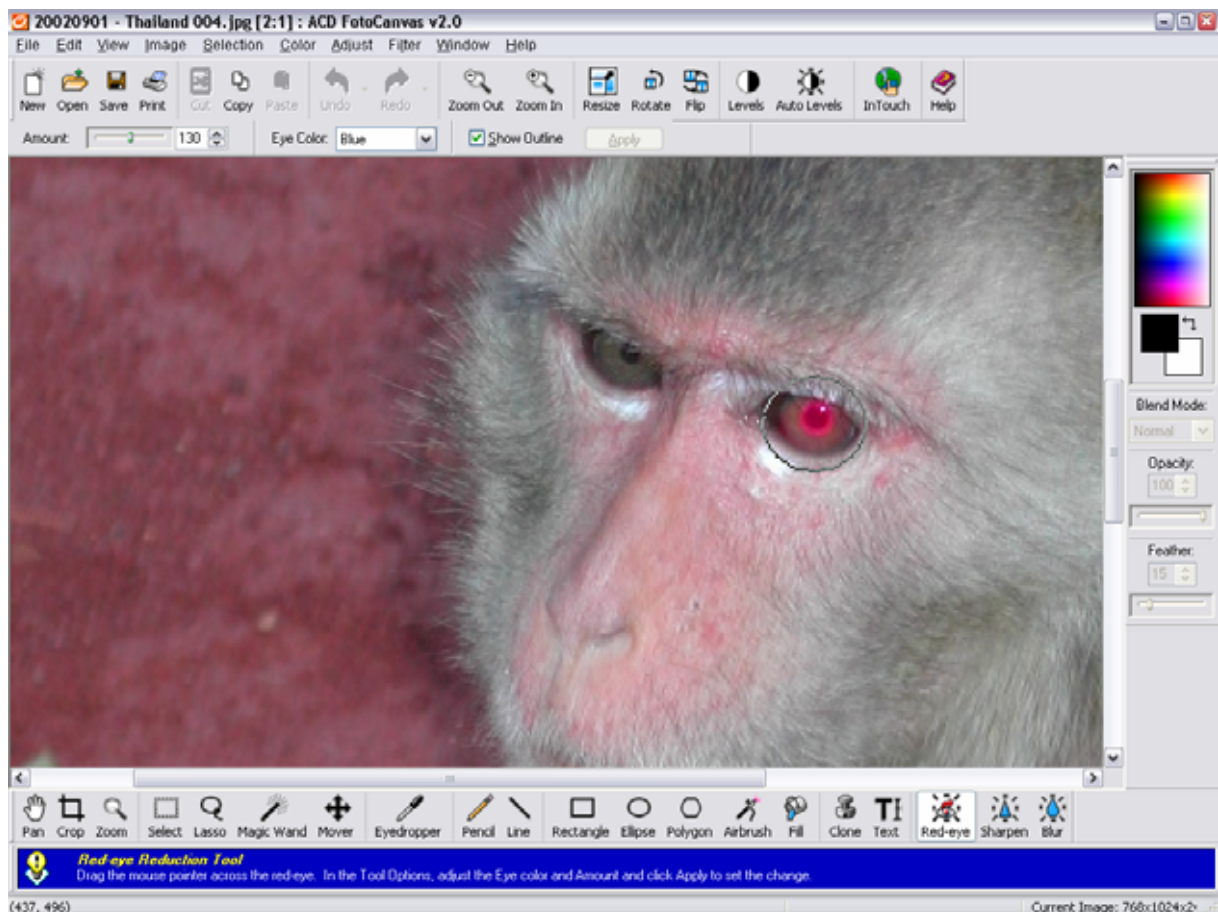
20020901 - Thailand 004.jpg [2:1] - ACD FotoCanvas v2.0

File Edit View Image Selection Color Adjust Filter Window Help

New Open Save Print Cut Copy Paste Undo Redo Zoom Out Zoom In Resize Rotate Flip Levels Auto Levels InTouch Help

Amount: 130 Eye Color: Blue Show Outline Apply

Blend Mode: Normal
Opacity: 100
Feather: 15

Pan Crop Zoom Select Lasso Magic Wand Mover Eyedropper Pencil Line Rectangle Ellipse Polygon Airbrush Fill Clone Text Red-eye Sharpen Blur

Red-eye Reduction Tool
Drag the mouse pointer across the red-eye. In the Tool Options, adjust the Eye color and Amount and click Apply to set the change.

(437, 496)
Current Image: 768x1024x2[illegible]